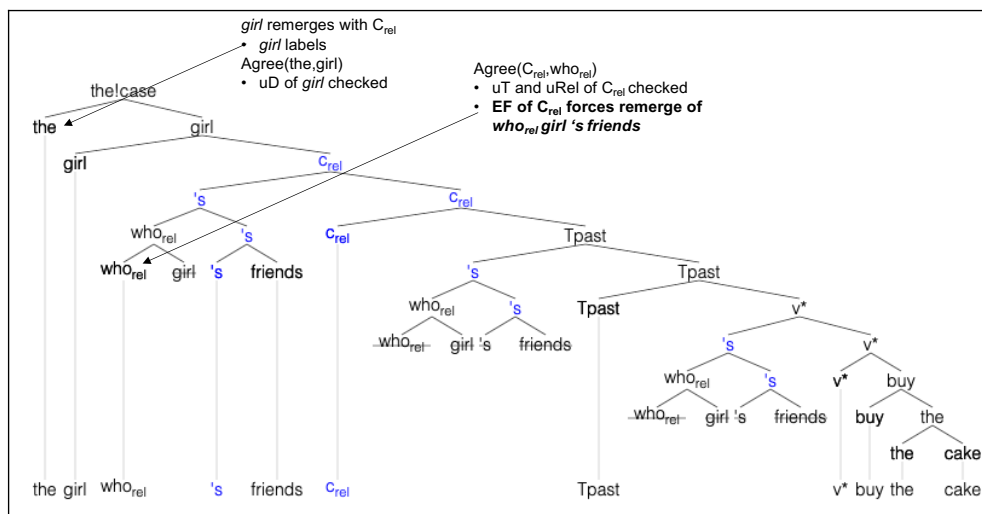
*girl* remerges with $C_{rel}$
- *girl* labels

Agree(the,girl)
- uD of *girl* checked

Agree($C_{rel}$,$who_{rel}$)
- uT and uRel of $C_{rel}$ checked
- **EF of $C_{rel}$ forces remerge of *$who_{rel}$ girl 's friends***

the!case
the
girl
girl
$c_{rel}$
's
$c_{rel}$
$who_{rel}$
's
$c_{rel}$
Tpast
$who_{rel}$
girl
's
friends
's
Tpast
$who_{rel}$
's
Tpast
v*
$who_{rel}$
girl 's
friends
's
v*
$who_{rel}$
's
v*
buy
$who_{rel}$
girl 's
friends
buy
the
the
cake

the girl $who_{rel}$ 's friends $c_{rel}$ Tpast v* buy the cake